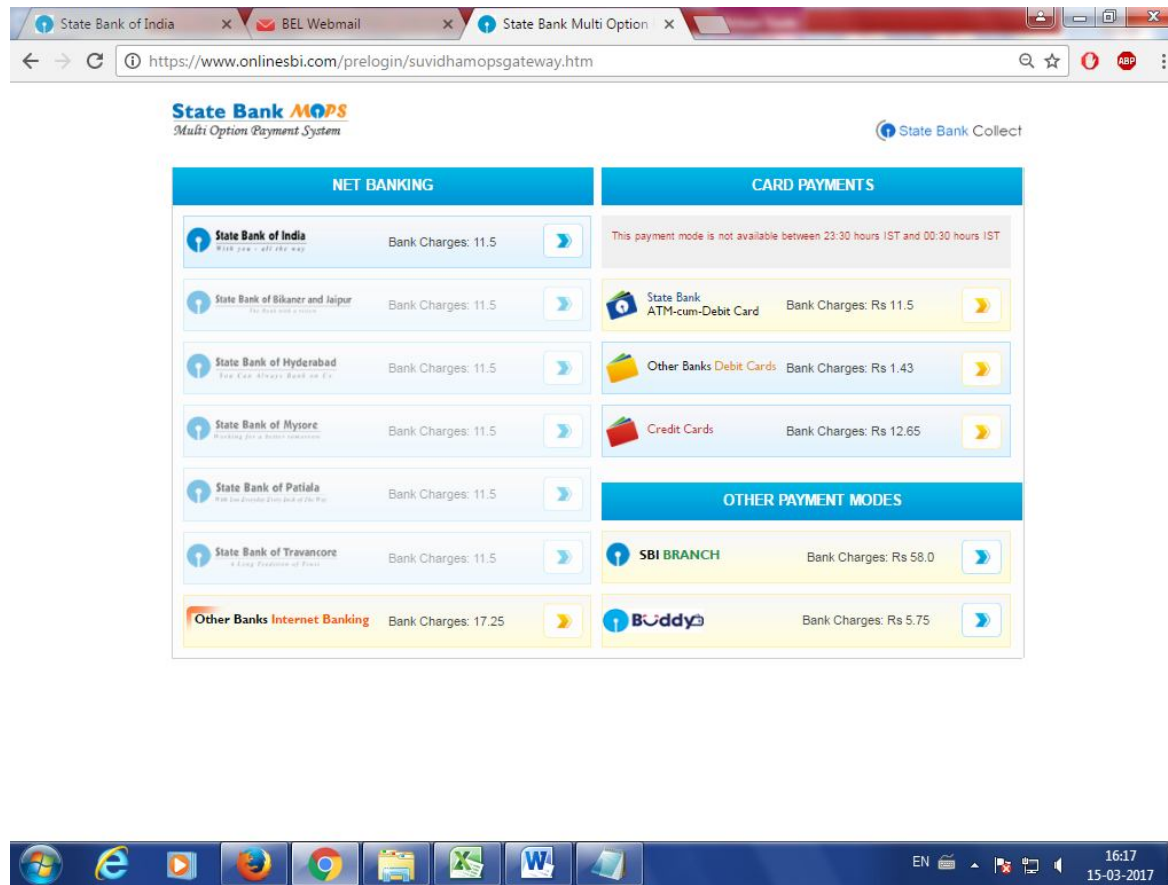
State Bank of India × BEL Webmail × State Bank Multi Option ×

https://www.onlinesbi.com/prelogin/suvidhamopsgateway.htm

ABP

State Bank MOPS
Multi Option Payment System

State Bank Collect

NET BANKING

State Bank of India
With you - all the way
Bank Charges: 11.5

State Bank of Bikaner and Jaipur
Bank Charges: 11.5

State Bank of Hyderabad
You Can Always Bank on Us
Bank Charges: 11.5

State Bank of Mysore
Bank Charges: 11.5

State Bank of Patiala
Bank Charges: 11.5

State Bank of Travancore
A Long Tradition of Trust
Bank Charges: 11.5

Other Banks Internet Banking
Bank Charges: 17.25

CARD PAYMENTS

This payment mode is not available between 23:30 hours IST and 00:30 hours IST

State Bank ATM-cum-Debit Card
Bank Charges: Rs 11.5

Other Banks Debit Cards
Bank Charges: Rs 1.43

Credit Cards
Bank Charges: Rs 12.65

OTHER PAYMENT MODES

SBI BRANCH
Bank Charges: Rs 58.0

Buddy
Bank Charges: Rs 5.75

EN 16:17 15-03-2017